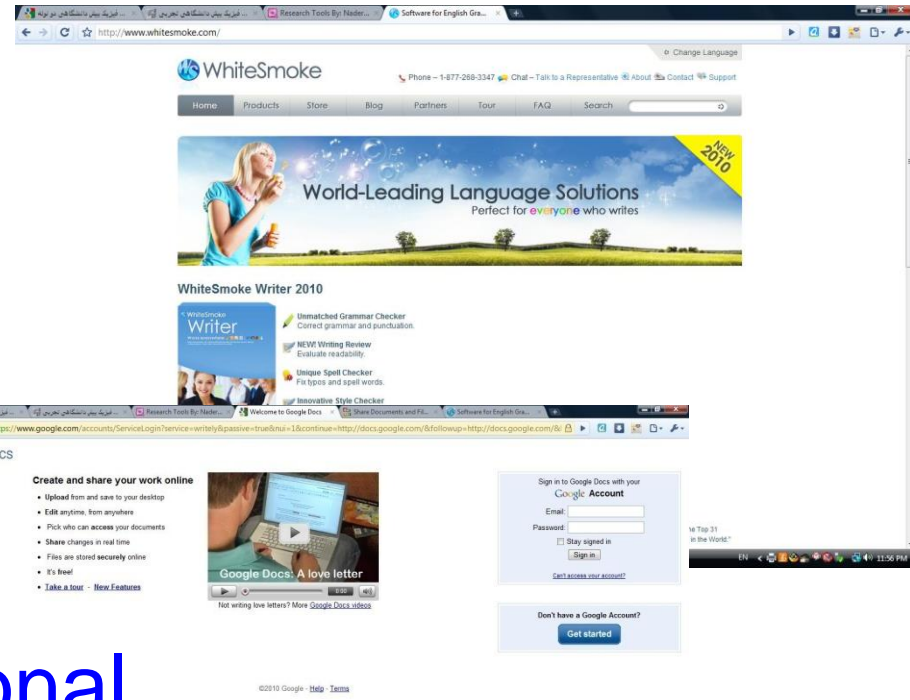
Research Tools By: Nader...
Software for English Gra...
http://www.whitesmoke.com/

Change Language

WhiteSmoke

Phone – 1-877-268-3347 Chat – Talk to a Representative About Contact Support

Home Products Store Blog Partners Tour FAQ Search

NEW 2010

World-Leading Language Solutions
Perfect for everyone who writes

WhiteSmoke Writer 2010

WhiteSmoke Writer

Unmatched Grammar Checker
Correct grammar and punctuation.

NEW! Writing Review
Evaluate readability.

Unique Spell Checker
Fix typos and spell words.

Innovative Style Checker

Research Tools By: Nader... Welcome to Google Docs Share Documents and Fil... Software for English Gra...

https://www.google.com/accounts/ServiceLogin?service=writely&passive=true&nui=1&continue=http://docs.google.com/&followup=http://docs.google.com/&

Create and share your work online
• Upload from and save to your desktop
• Edit anytime, from anywhere
• Pick who can access your documents
• Share changes in real time
• Files are stored securely online
• It's free!
• Take a tour - New Features

Google Docs: A love letter
0:00
Not writing love letters? More Google Docs videos

Sign in to Google Docs with your
Google Account
Email:
Password:
Stay signed in
Sign in
Can't access your account?

Don't have a Google Account?
Get started

e Top 31
in the World."

EN 11:56 PM

©2010 Google - Help - Terms

onal